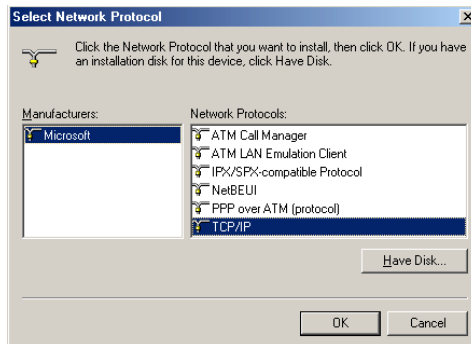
Select Network Protocol

Click the Network Protocol that you want to install, then click OK. If you have an installation disk for this device, click Have Disk.

Manufacturers:
Microsoft

Network Protocols:
ATM Call Manager
ATM LAN Emulation Client
IPX/SPX-compatible Protocol
NetBEUI
PPP over ATM (protocol)
TCP/IP

Have Disk...

OK
Cancel